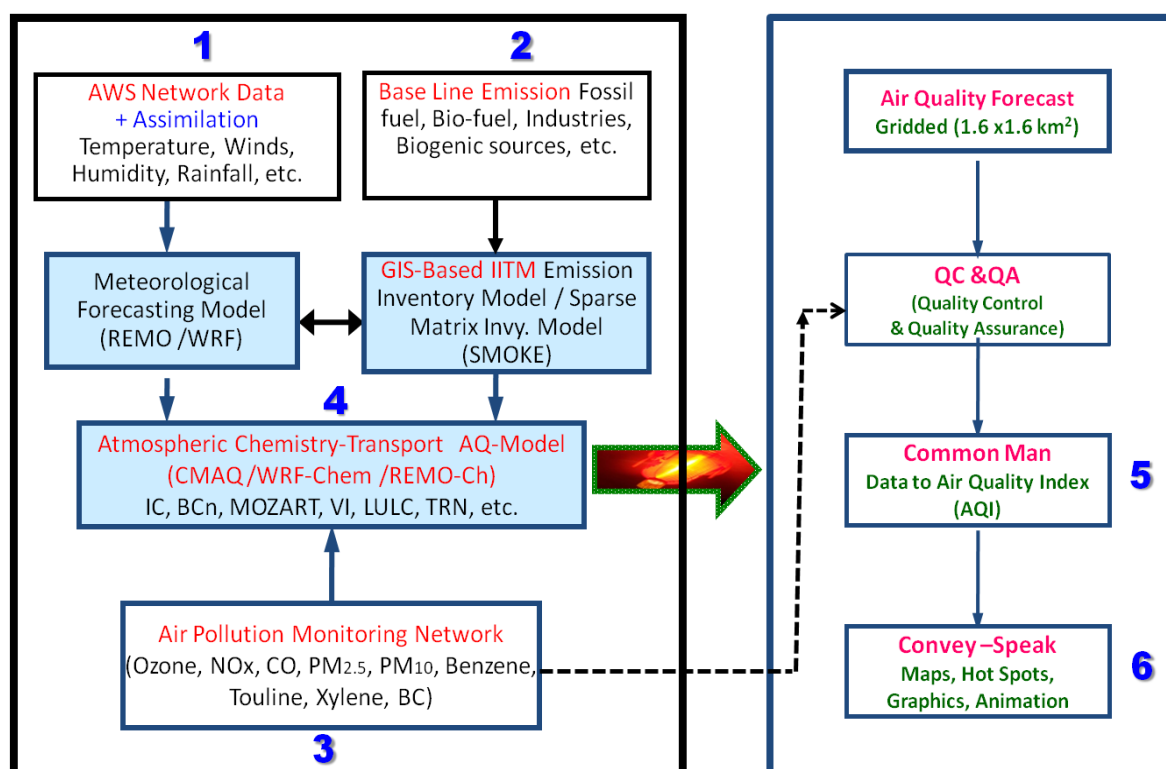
1

AWS Network Data + Assimilation Temperature, Winds, Humidity, Rainfall, etc.

2

Base Line Emission Fossil fuel, Bio-fuel, Industries, Biogenic sources, etc.

Meteorological Forecasting Model (REMO /WRF)

GIS-Based IITM Emission Inventory Model / Sparse Matrix Invy. Model (SMOKE)

4

Atmospheric Chemistry-Transport AQ-Model (CMAQ /WRF-Chem /REMO-Ch) IC, BCn, MOZART, VI, LULC, TRN, etc.

Air Pollution Monitoring Network (Ozone, NOx, CO, PM$_{2.5}$, PM$_{10}$, Benzene, Touline, Xylene, BC)

3

Air Quality Forecast Gridded (1.6 x1.6 km$^2$)

QC &QA (Quality Control & Quality Assurance)

Common Man Data to Air Quality Index (AQI)

5

Convey –Speak Maps, Hot Spots, Graphics, Animation

6